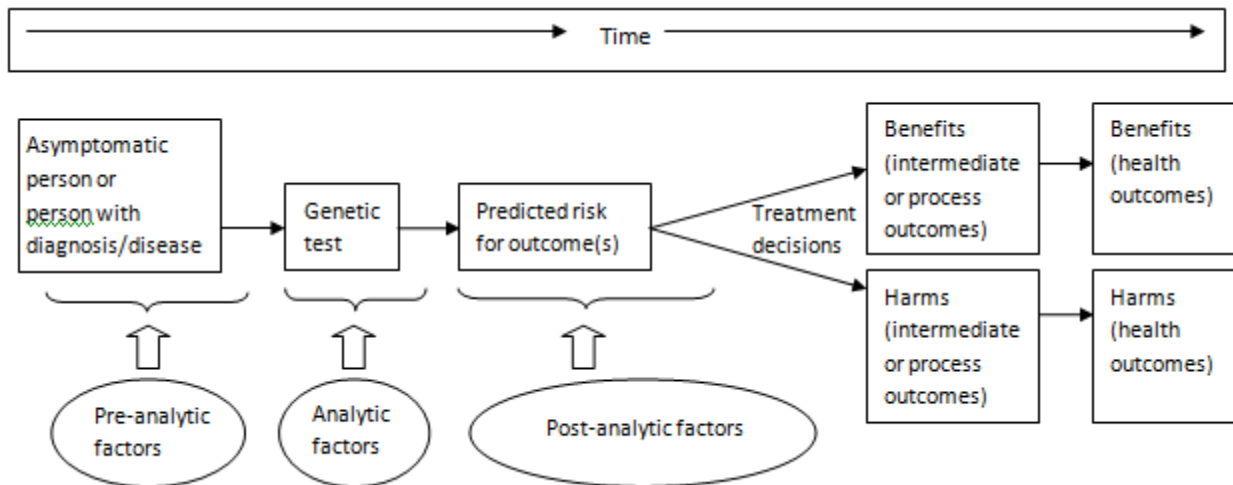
Time

Asymptomatic person or person with diagnosis/disease

Genetic test

Predicted risk for outcome(s)

Treatment decisions

Benefits (intermediate or process outcomes)

Benefits (health outcomes)

Harms (intermediate or process outcomes)

Harms (health outcomes)

Pre-analytic factors

Analytic factors

Post-analytic factors